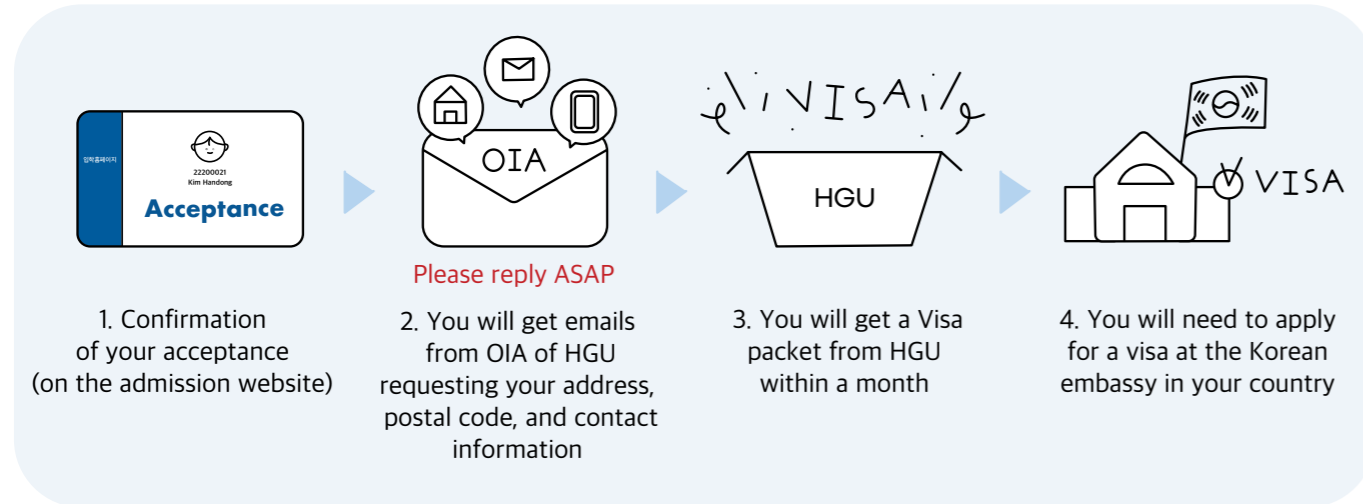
입학홈페이지

22200021
Kim Handong

Acceptance

OIA

VISA

HGU

VISA

Please reply ASAP

1. Confirmation of your acceptance (on the admission website)

2. You will get emails from OIA of HGU requesting your address, postal code, and contact information

3. You will get a Visa packet from HGU within a month

4. You will need to apply for a visa at the Korean embassy in your country